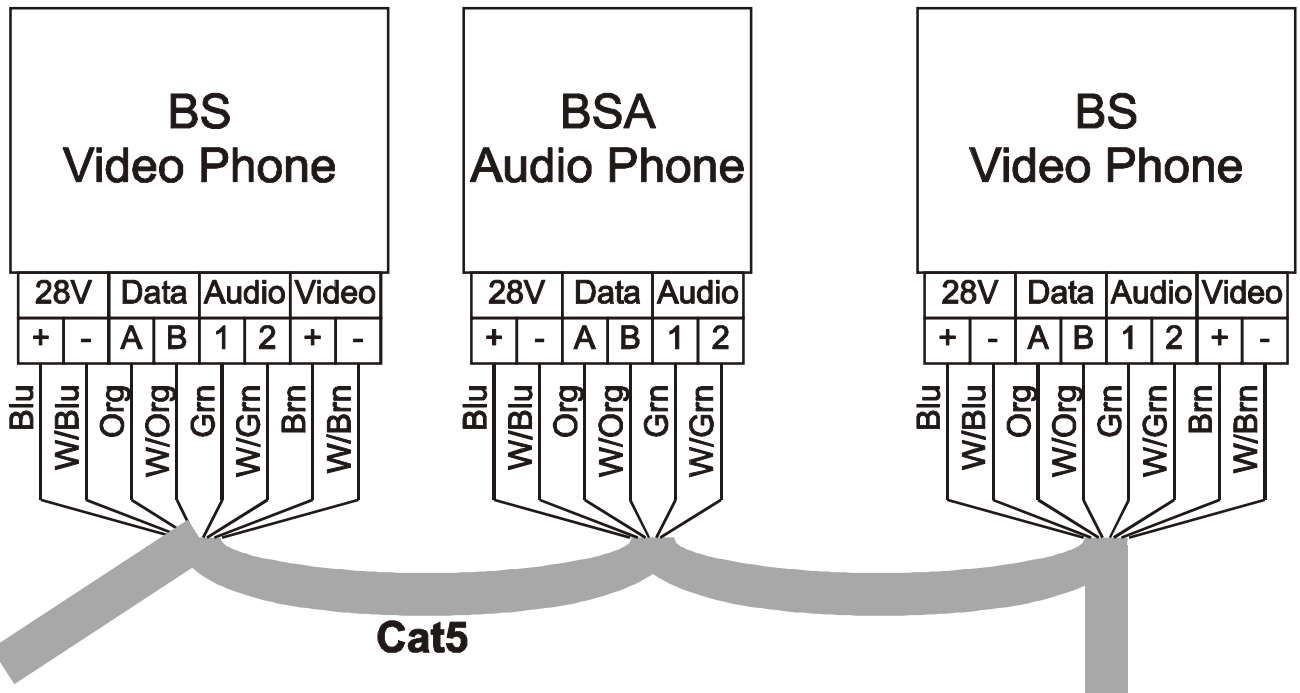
BS
Video Phone

| 28V | | Data | | Audio | | Video | |
|---|---|---|---|---|---|---|---|
| + | - | A | B | 1 | 2 | + | - |

Blu W/Blu Org W/Org Grn W/Grn Brn W/Brn

BSA
Audio Phone

| 28V | | Data | | Audio | |
|---|---|---|---|---|---|
| + | - | A | B | 1 | 2 |

Blu W/Blu Org W/Org Grn W/Grn

BS
Video Phone

| 28V | | Data | | Audio | | Video | |
|---|---|---|---|---|---|---|---|
| + | - | A | B | 1 | 2 | + | - |

Blu W/Blu Org W/Org Grn W/Grn Brn W/Brn

Cat5